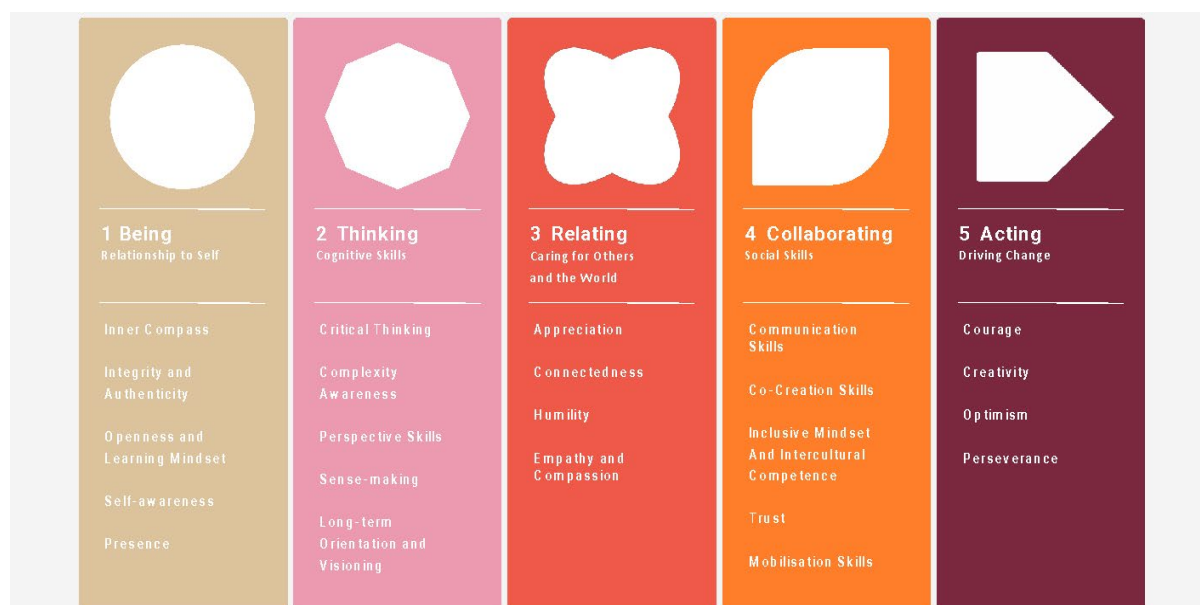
1 Being
Relationship to Self

Inner Compass

Integrity and Authenticity

Openness and Learning Mindset

Self-awareness

Presence

2 Thinking
Cognitive Skills

Critical Thinking

Complexity Awareness

Perspective Skills

Sense-making

Long-term Orientation and Visioning

3 Relating
Caring for Others and the World

Appreciation

Connectedness

Humility

Empathy and Compassion

4 Collaborating
Social Skills

Communication Skills

Co-Creation Skills

Inclusive Mindset And Intercultural Competence

Trust

Mobilisation Skills

5 Acting
Driving Change

Courage

Creativity

Optimism

Perseverance